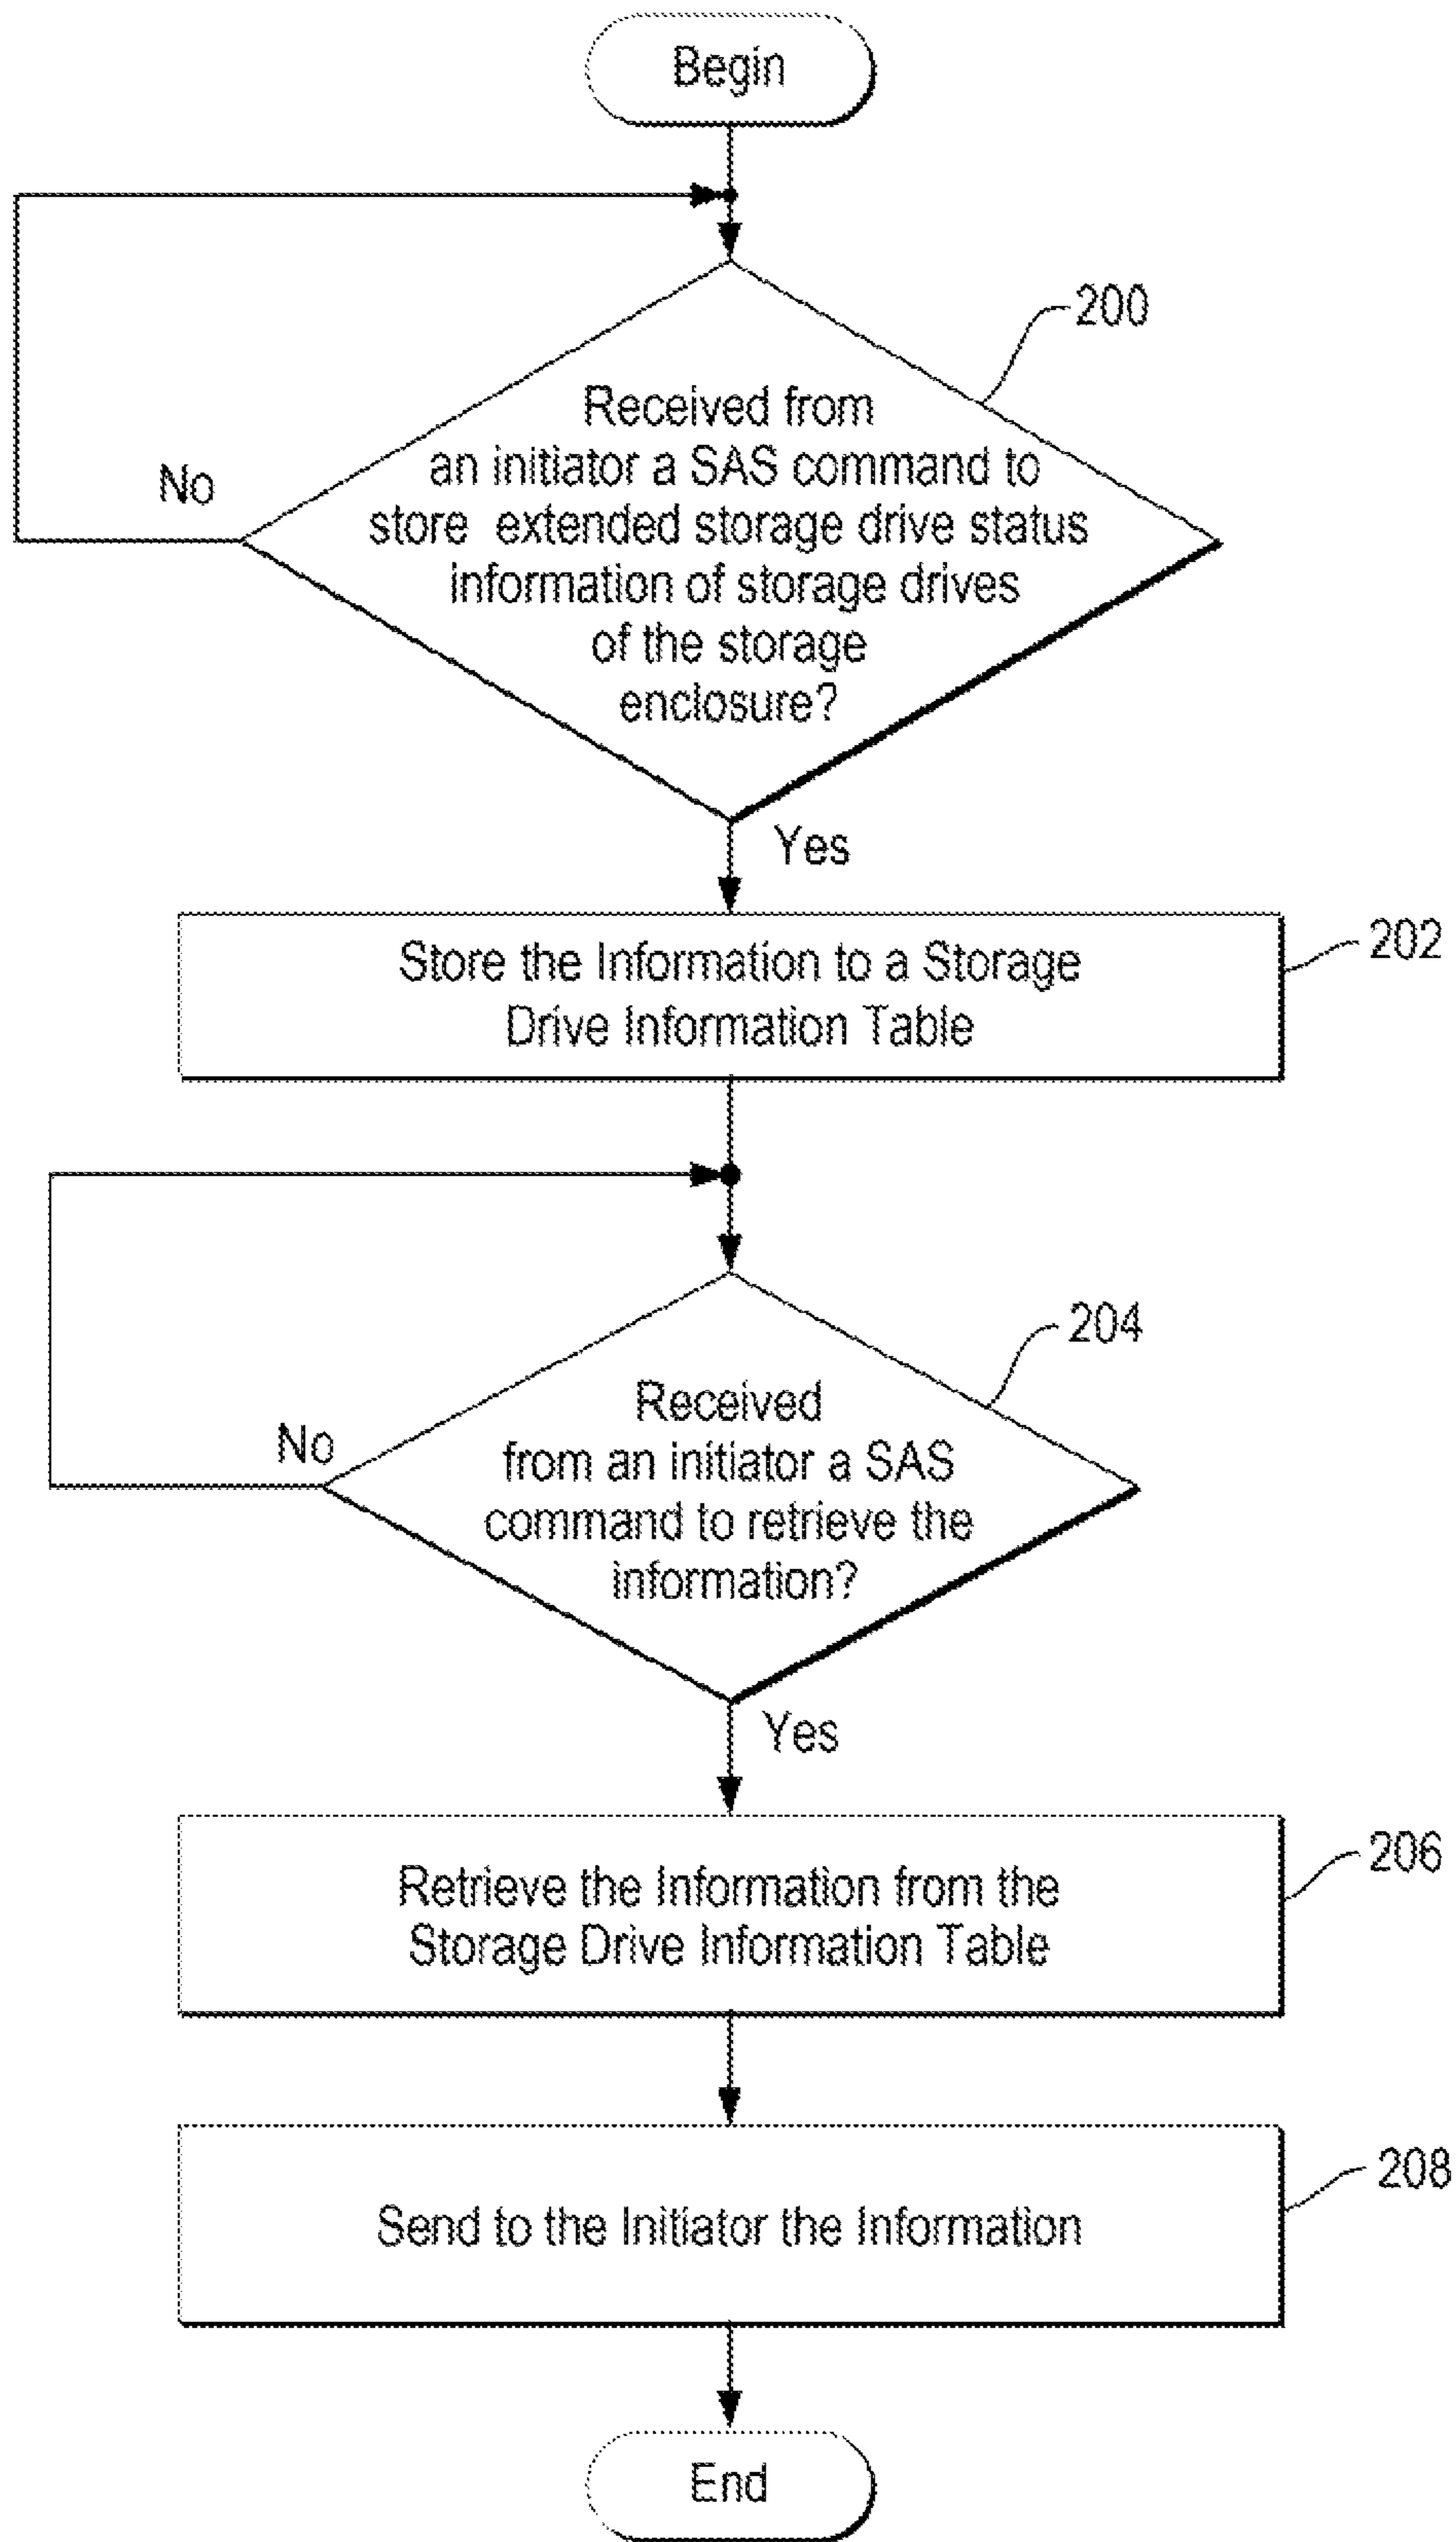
Begin

200

Received from an initiator a SAS command to store extended storage drive status information of storage drives of the storage enclosure?

No

Yes

Store the Information to a Storage Drive Information Table

202

204

Received from an initiator a SAS command to retrieve the information?

No

Yes

Retrieve the Information from the Storage Drive Information Table

206

Send to the Initiator the Information

208

End